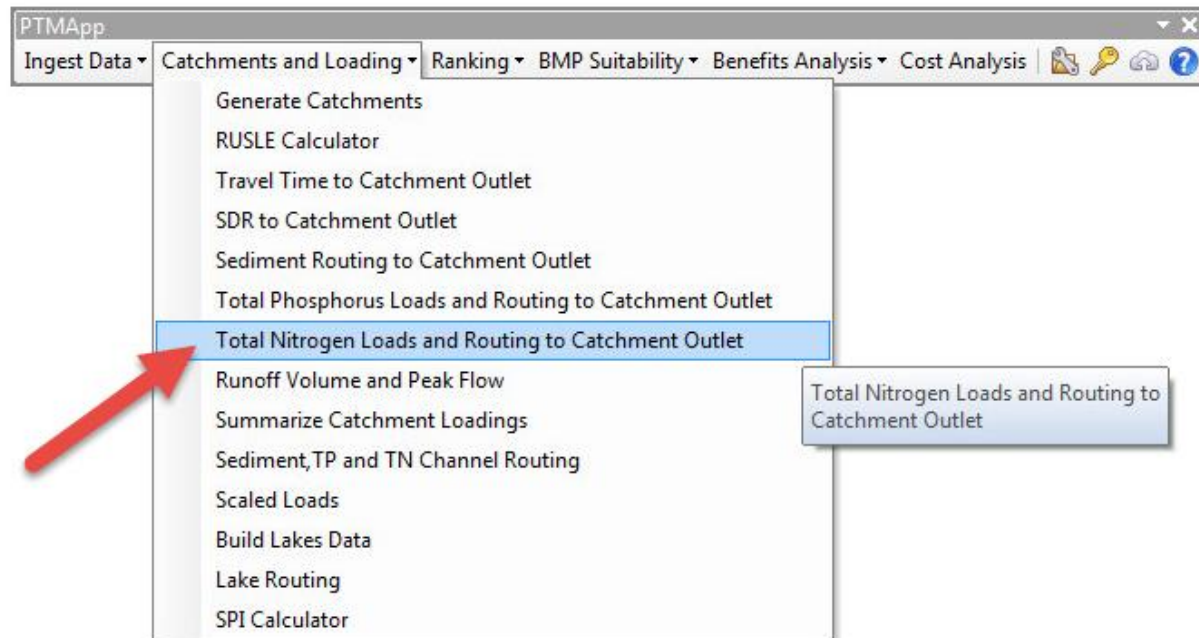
PTMApp

Ingest Data ▾ Catchments and Loading ▾ Ranking ▾ BMP Suitability ▾ Benefits Analysis ▾ Cost Analysis

Generate Catchments
RUSLE Calculator
Travel Time to Catchment Outlet
SDR to Catchment Outlet
Sediment Routing to Catchment Outlet
Total Phosphorus Loads and Routing to Catchment Outlet
Total Nitrogen Loads and Routing to Catchment Outlet
Runoff Volume and Peak Flow
Summarize Catchment Loadings
Sediment,TP and TN Channel Routing
Scaled Loads
Build Lakes Data
Lake Routing
SPI Calculator

Total Nitrogen Loads and Routing to Catchment Outlet